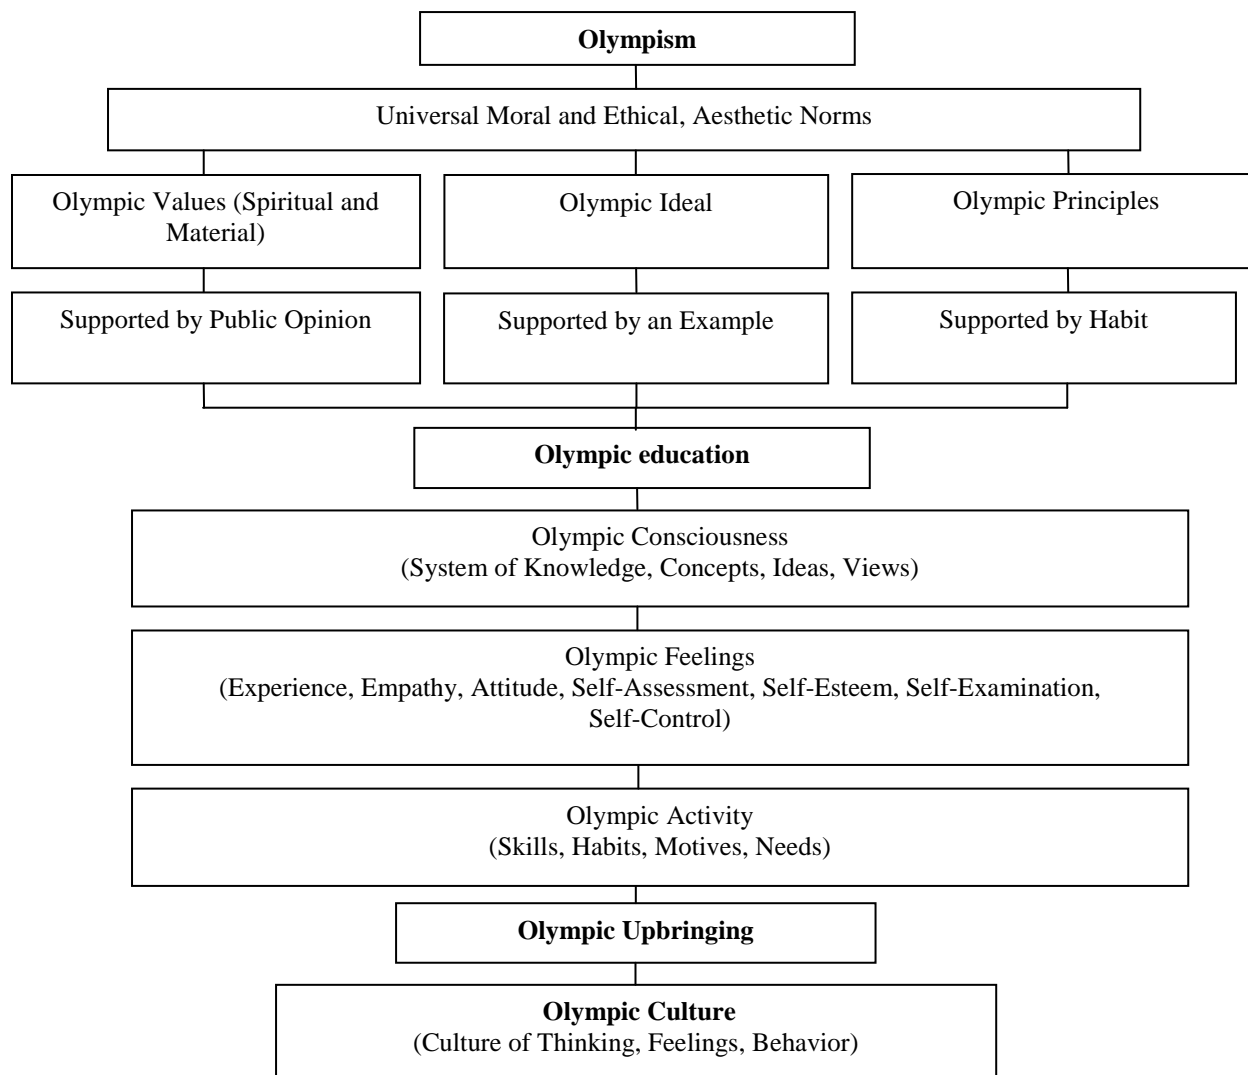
**Olympism**

Universal Moral and Ethical, Aesthetic Norms

Olympic Values (Spiritual and Material)

Olympic Ideal

Olympic Principles

Supported by Public Opinion

Supported by an Example

Supported by Habit

**Olympic education**

Olympic Consciousness
(System of Knowledge, Concepts, Ideas, Views)

Olympic Feelings
(Experience, Empathy, Attitude, Self-Assessment, Self-Esteem, Self-Examination, Self-Control)

Olympic Activity
(Skills, Habits, Motives, Needs)

**Olympic Upbringing**

**Olympic Culture**
(Culture of Thinking, Feelings, Behavior)